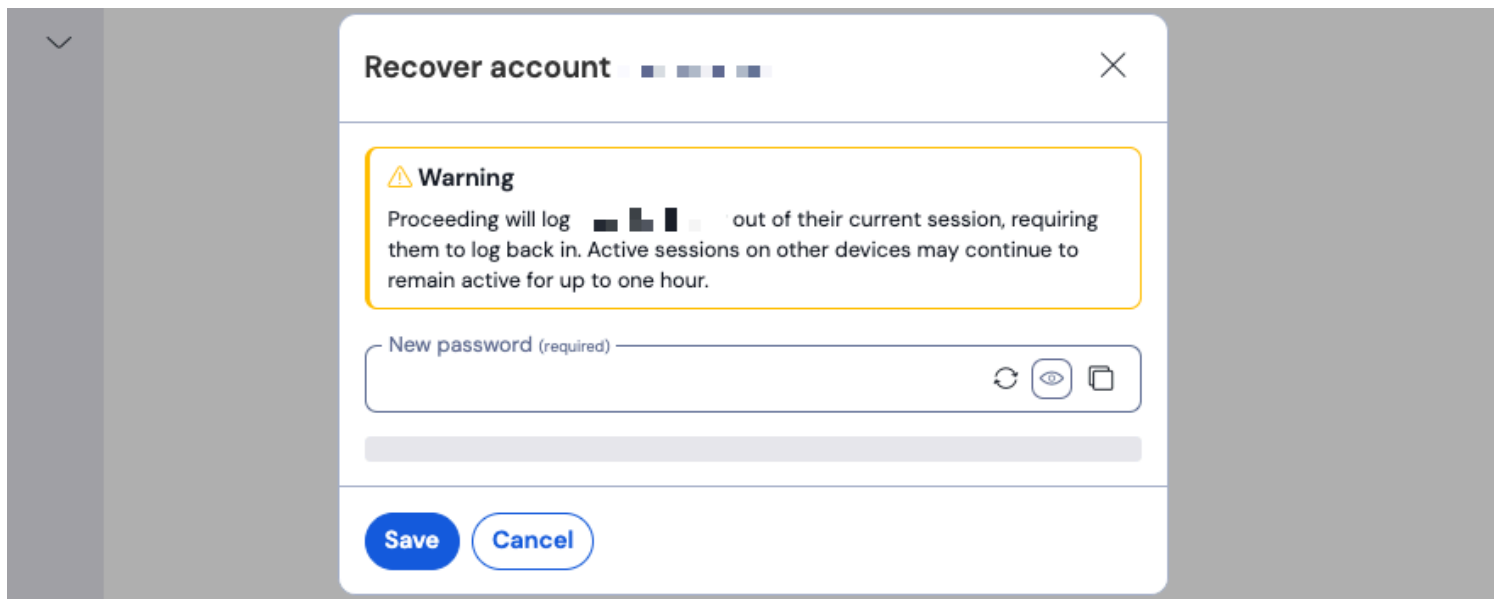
Recover account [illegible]

Warning

Proceeding will log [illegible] out of their current session, requiring them to log back in. Active sessions on other devices may continue to remain active for up to one hour.

New password (required)

Save
Cancel